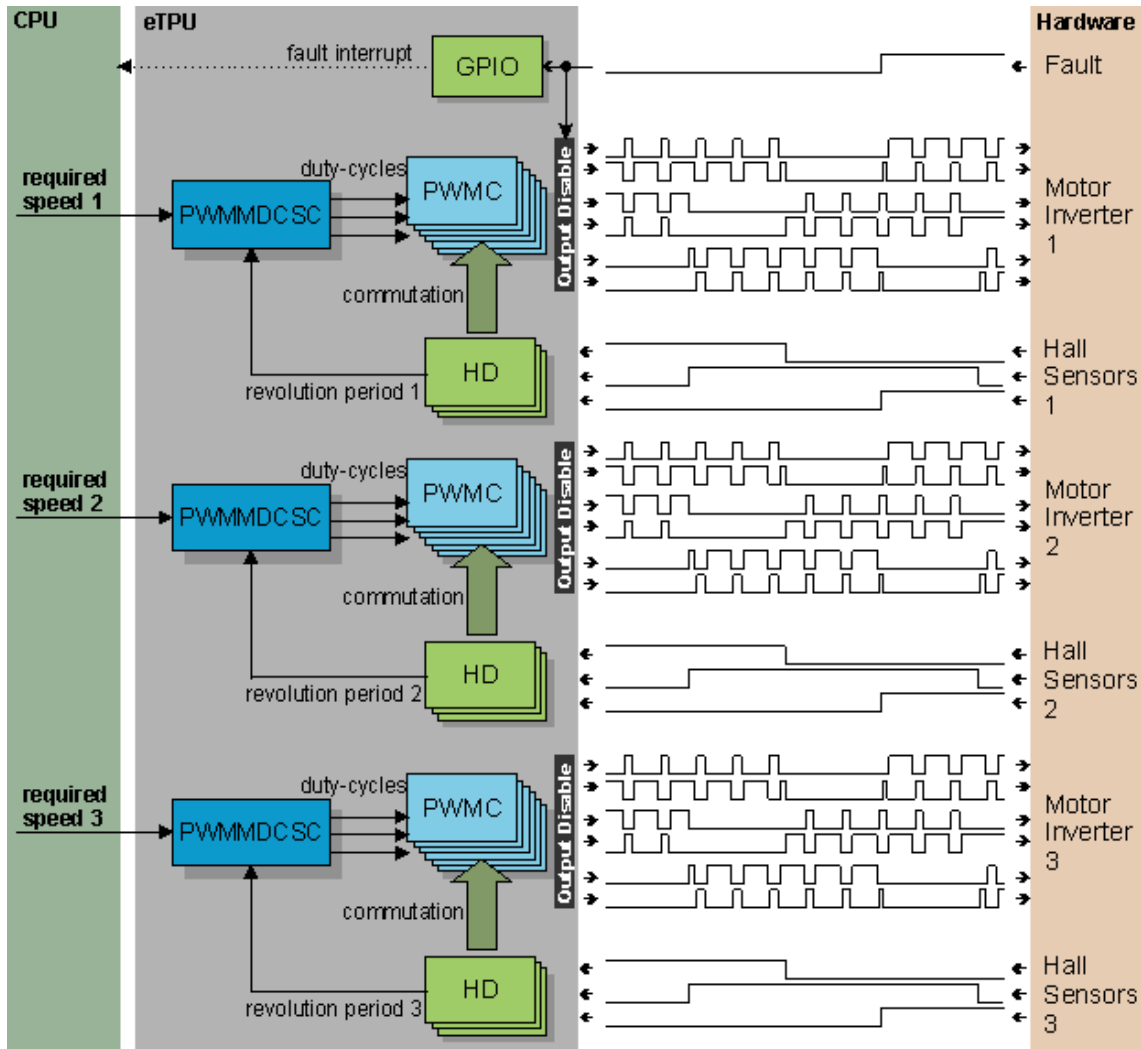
CPU

eTPU

Hardware

fault interrupt

GPIO

Fault

Output Disable

duty-cycles

required speed 1

PWMMDCSC

PWMC

Motor Inverter 1

commutation

HD

revolution period 1

Hall Sensors 1

Output Disable

duty-cycles

required speed 2

PWMMDCSC

PWMC

Motor Inverter 2

commutation

HD

revolution period 2

Hall Sensors 2

Output Disable

duty-cycles

required speed 3

PWMMDCSC

PWMC

Motor Inverter 3

commutation

HD

revolution period 3

Hall Sensors 3